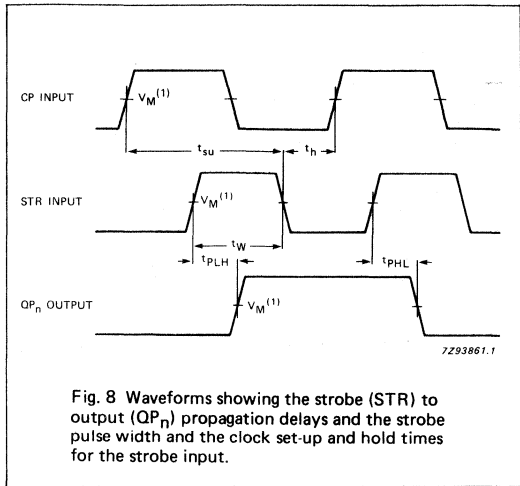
CP INPUT

$V_M^{(1)}$

$t_{su}$

$t_h$

STR INPUT

$V_M^{(1)}$

$t_W$

$t_{PLH}$

$t_{PHL}$

$QP_n$ OUTPUT

$V_M^{(1)}$

7Z93861.1

Fig. 8 Waveforms showing the strobe (STR) to output ($QP_n$) propagation delays and the strobe pulse width and the clock set-up and hold times for the strobe input.